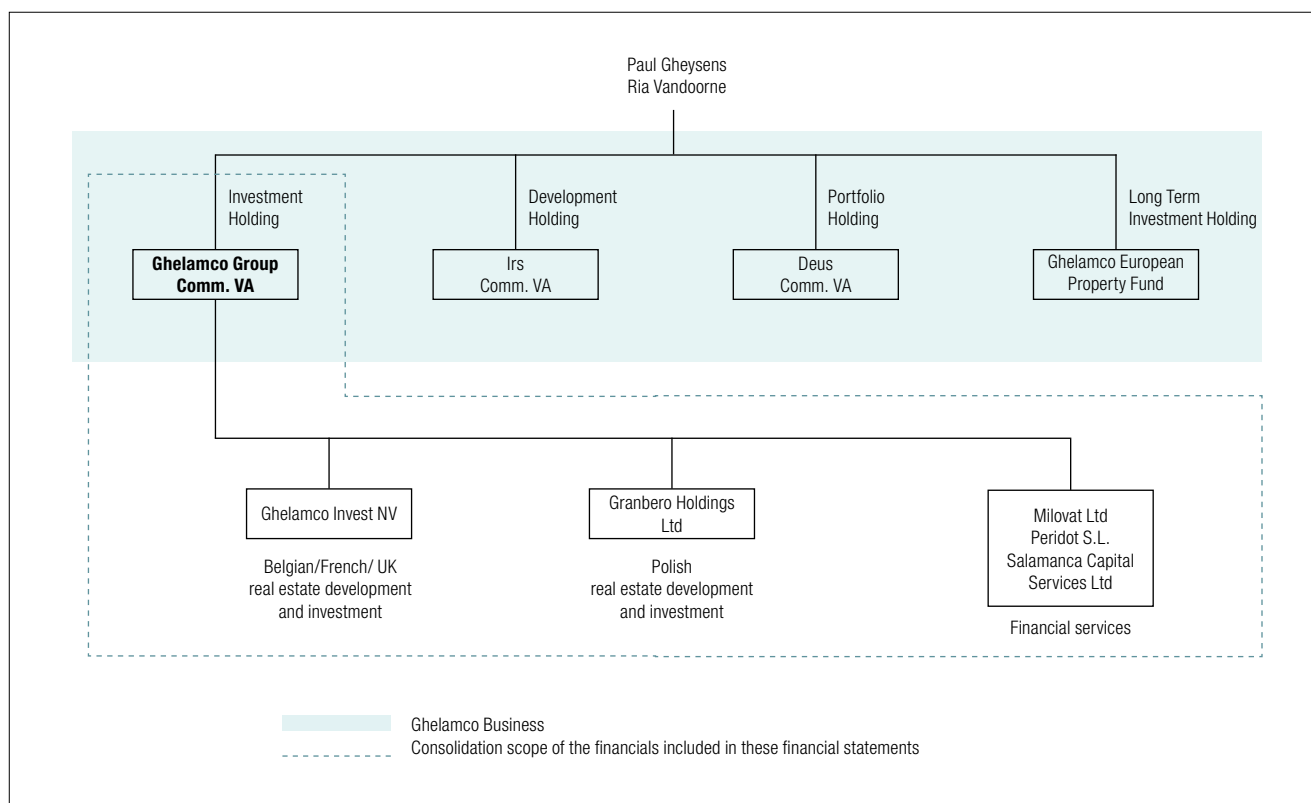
Paul Gheysens
Ria Vandoorne

Investment Holding

Ghelamco Group Comm. VA

Development Holding

Irs Comm. VA

Portfolio Holding

Deus Comm. VA

Long Term Investment Holding

Ghelamco European Property Fund

Ghelamco Invest NV

Belgian/French/ UK real estate development and investment

Granbero Holdings Ltd

Polish real estate development and investment

Milovat Ltd
Peridot S.L.
Salamanca Capital Services Ltd

Financial services

Ghelamco Business
Consolidation scope of the financials included in these financial statements